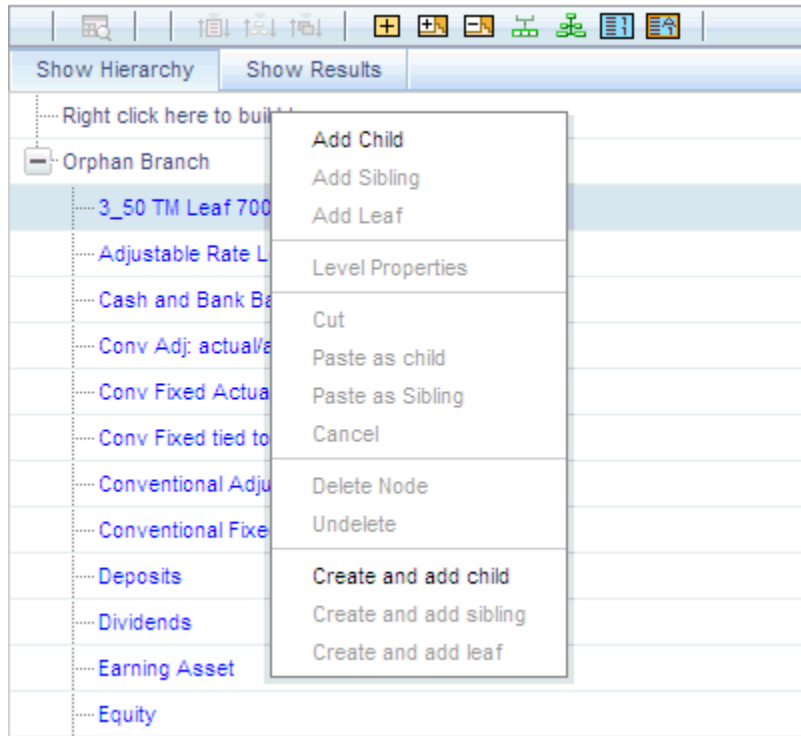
Show Hierarchy
Show Results

Right click here to buil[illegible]
Orphan Branch
3_50 TM Leaf 700
Adjustable Rate L
Cash and Bank Ba
Conv Adj: actual/a
Conv Fixed Actua
Conv Fixed tied to
Conventional Adju
Conventional Fixe
Deposits
Dividends
Earning Asset
Equity

Add Child
Add Sibling
Add Leaf
Level Properties
Cut
Paste as child
Paste as Sibling
Cancel
Delete Node
Undelete
Create and add child
Create and add sibling
Create and add leaf